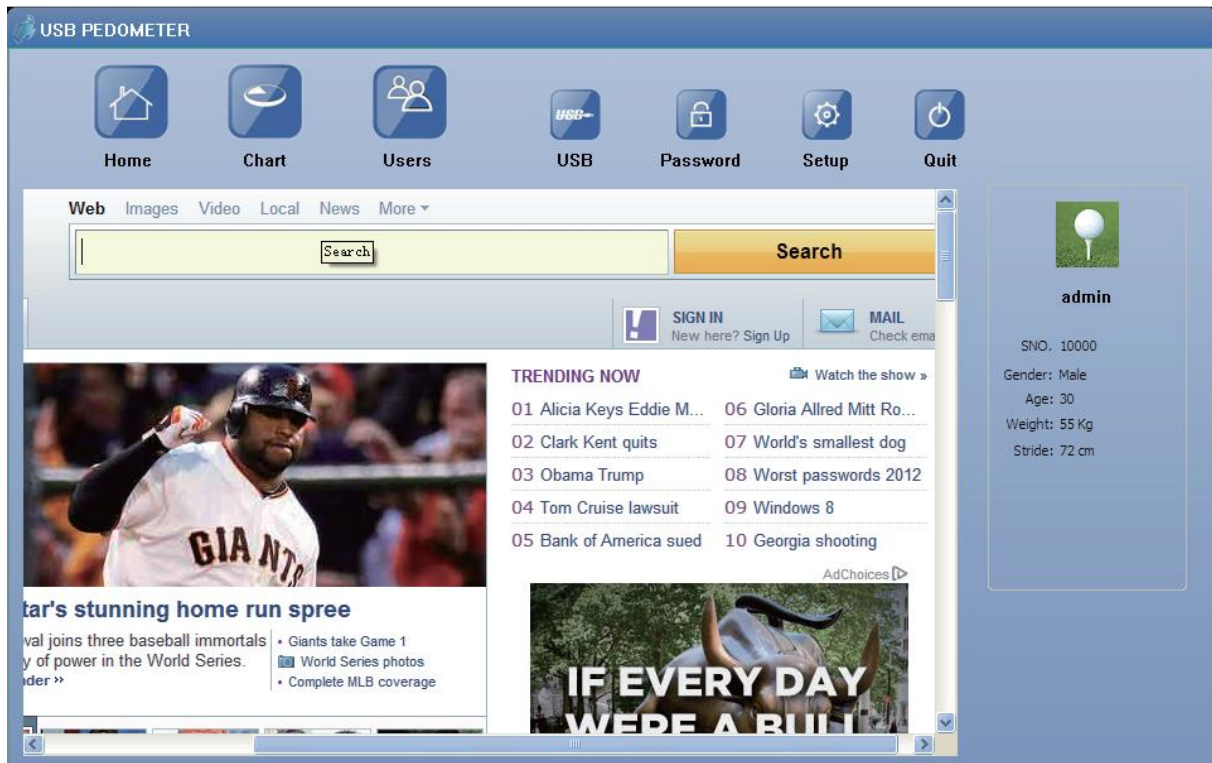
USB PEDOMETER

Home Chart Users USB Password Setup Quit

Web Images Video Local News More

Search

Search

SIGN IN
New here? Sign Up

MAIL
Check ema

TRENDING NOW

Watch the show »

01 Alicia Keys Eddie M...
02 Clark Kent quits
03 Obama Trump
04 Tom Cruise lawsuit
05 Bank of America sued
06 Gloria Allred Mitt Ro...
07 World's smallest dog
08 Worst passwords 2012
09 Windows 8
10 Georgia shooting

AdChoices

GIANTS

tar's stunning home run spree

val joins three baseball immortals y of power in the World Series.
der »

• Giants take Game 1
World Series photos
• Complete MLB coverage

IF EVERY DAY WERE A BULL

admin

SNO. 10000
Gender: Male
Age: 30
Weight: 55 Kg
Stride: 72 cm